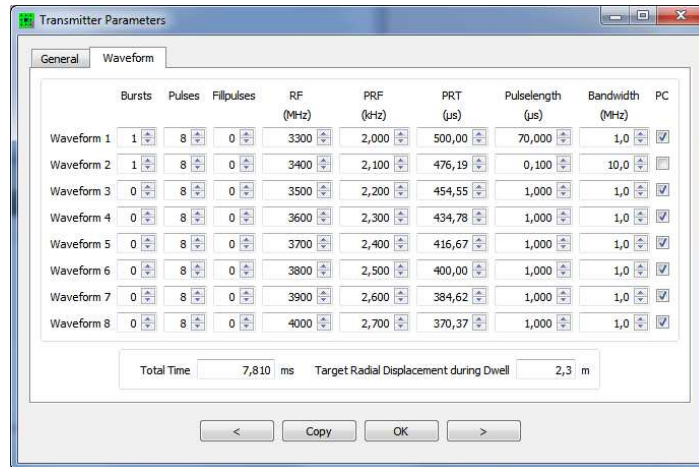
Transmitter Parameters

General | Waveform

| | Bursts | Pulses | Fillpulses | RF (MHz) | PRF (kHz) | PRT (µs) | Pulselength (µs) | Bandwidth (MHz) | PC |
|---|---|---|---|---|---|---|---|---|---|
| Waveform 1 | 1 | 8 | 0 | 3300 | 2,000 | 500,00 | 70,000 | 1,0 | ☑ |
| Waveform 2 | 1 | 8 | 0 | 3400 | 2,100 | 476,19 | 0,100 | 10,0 | ☐ |
| Waveform 3 | 0 | 8 | 0 | 3500 | 2,200 | 454,55 | 1,000 | 1,0 | ☑ |
| Waveform 4 | 0 | 8 | 0 | 3600 | 2,300 | 434,78 | 1,000 | 1,0 | ☑ |
| Waveform 5 | 0 | 8 | 0 | 3700 | 2,400 | 416,67 | 1,000 | 1,0 | ☑ |
| Waveform 6 | 0 | 8 | 0 | 3800 | 2,500 | 400,00 | 1,000 | 1,0 | ☑ |
| Waveform 7 | 0 | 8 | 0 | 3900 | 2,600 | 384,62 | 1,000 | 1,0 | ☑ |
| Waveform 8 | 0 | 8 | 0 | 4000 | 2,700 | 370,37 | 1,000 | 1,0 | ☑ |

Total Time 7,810 ms Target Radial Displacement during Dwell 2,3 m

< Copy OK >